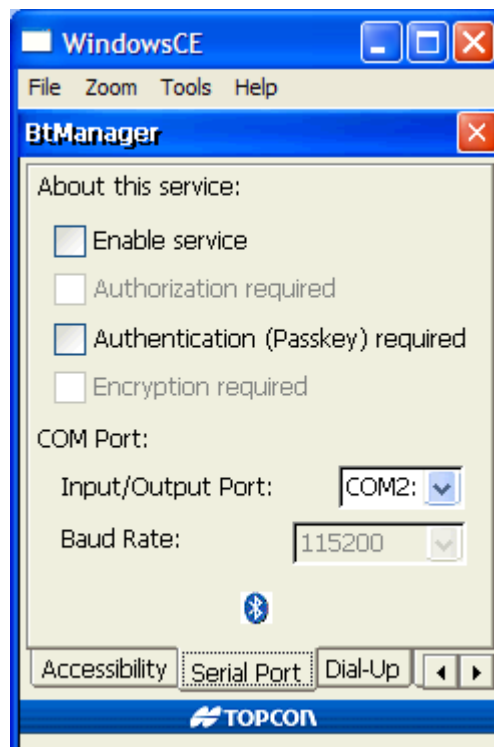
WindowsCE

File Zoom Tools Help

BtManager

About this service:

Enable service

Authorization required

Authentication (Passkey) required

Encryption required

COM Port:

Input/Output Port: COM2:

Baud Rate: 115200

Accessibility Serial Port Dial-Up

TOPCON